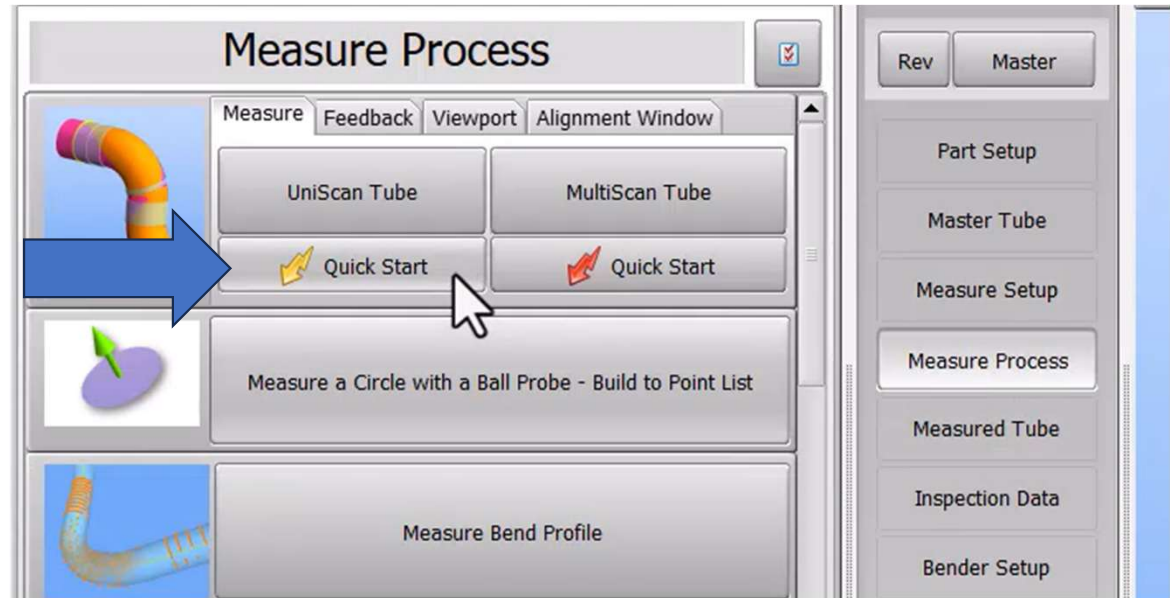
Measure Process

Measure | Feedback | Viewport | Alignment Window

UniScan Tube

MultiScan Tube

Quick Start

Quick Start

Measure a Circle with a Ball Probe - Build to Point List

Measure Bend Profile

Rev

Master

Part Setup

Master Tube

Measure Setup

Measure Process

Measured Tube

Inspection Data

Bender Setup